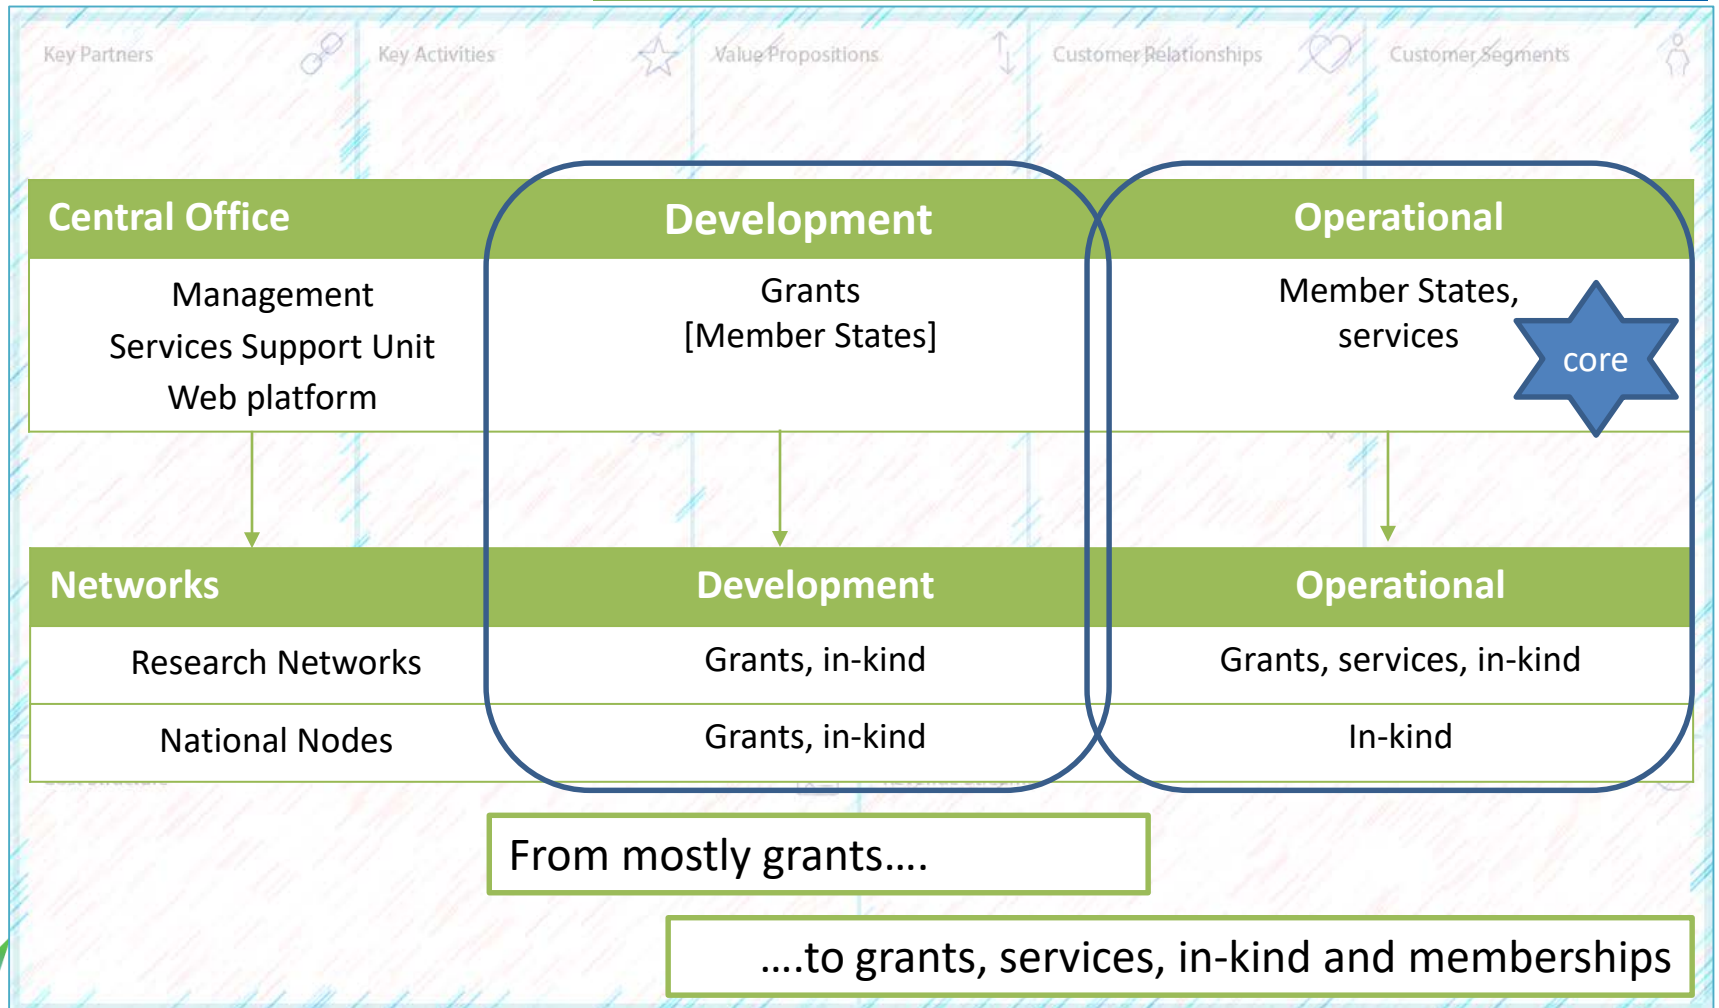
Key Partners
Key Activities
Value Propositions
Customer Relationships
Customer Segments

| Central Office | Development | Operational |
|---|---|---|
| Management<br>Services Support Unit<br>Web platform | Grants<br>[Member States] | Member States,<br>services |

core

| Networks | Development | Operational |
|---|---|---|
| Research Networks | Grants, in-kind | Grants, services, in-kind |
| National Nodes | Grants, in-kind | In-kind |

From mostly grants….

….to grants, services, in-kind and memberships